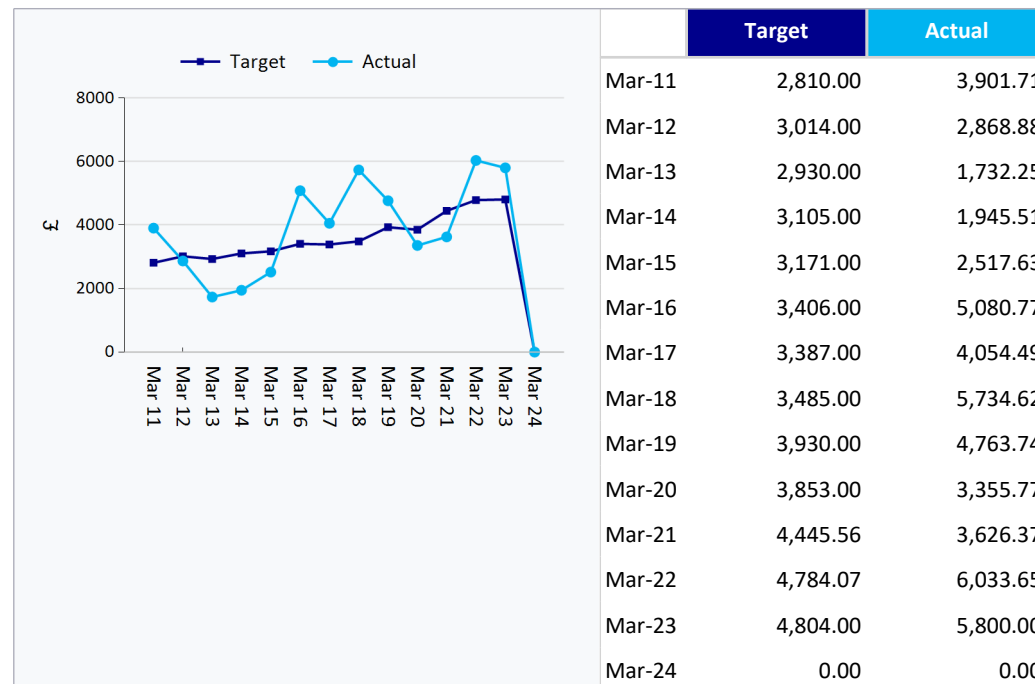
Target Actual

8000
6000
4000
2000
0

£

Mar 11 Mar 12 Mar 13 Mar 14 Mar 15 Mar 16 Mar 17 Mar 18 Mar 19 Mar 20 Mar 21 Mar 22 Mar 23 Mar 24

| | Target | Actual |
|---|---|---|
| Mar-11 | 2,810.00 | 3,901.7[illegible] |
| Mar-12 | 3,014.00 | 2,868.8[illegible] |
| Mar-13 | 2,930.00 | 1,732.2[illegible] |
| Mar-14 | 3,105.00 | 1,945.5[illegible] |
| Mar-15 | 3,171.00 | 2,517.6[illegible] |
| Mar-16 | 3,406.00 | 5,080.7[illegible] |
| Mar-17 | 3,387.00 | 4,054.4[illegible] |
| Mar-18 | 3,485.00 | 5,734.6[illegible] |
| Mar-19 | 3,930.00 | 4,763.7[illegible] |
| Mar-20 | 3,853.00 | 3,355.7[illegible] |
| Mar-21 | 4,445.56 | 3,626.3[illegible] |
| Mar-22 | 4,784.07 | 6,033.6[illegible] |
| Mar-23 | 4,804.00 | 5,800.0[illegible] |
| Mar-24 | 0.00 | 0.0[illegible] |